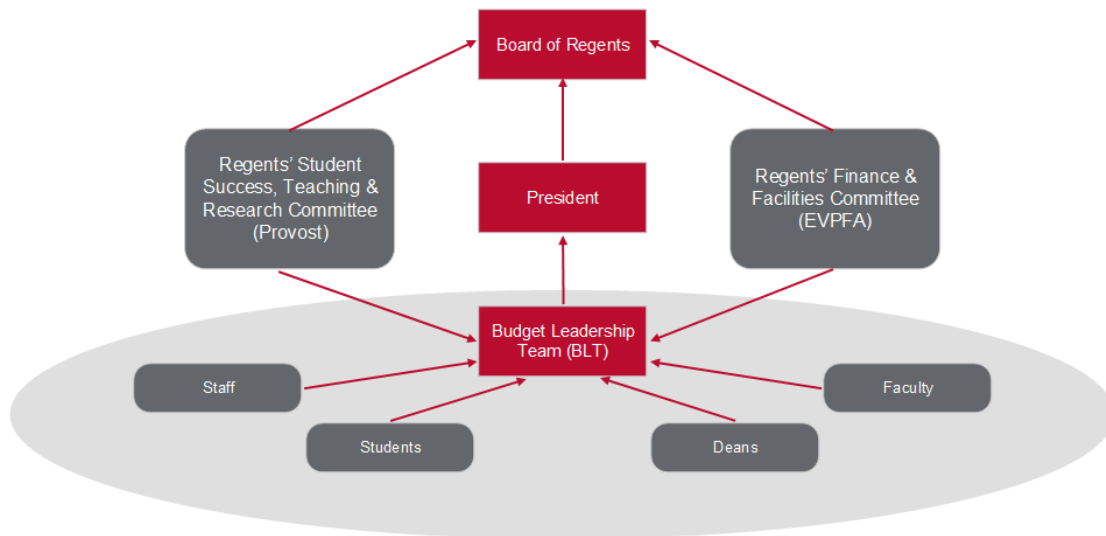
Board of Regents

Regents' Student Success, Teaching & Research Committee (Provost)

President

Regents' Finance & Facilities Committee (EVPFA)

Budget Leadership Team (BLT)

Staff

Faculty

Students

Deans